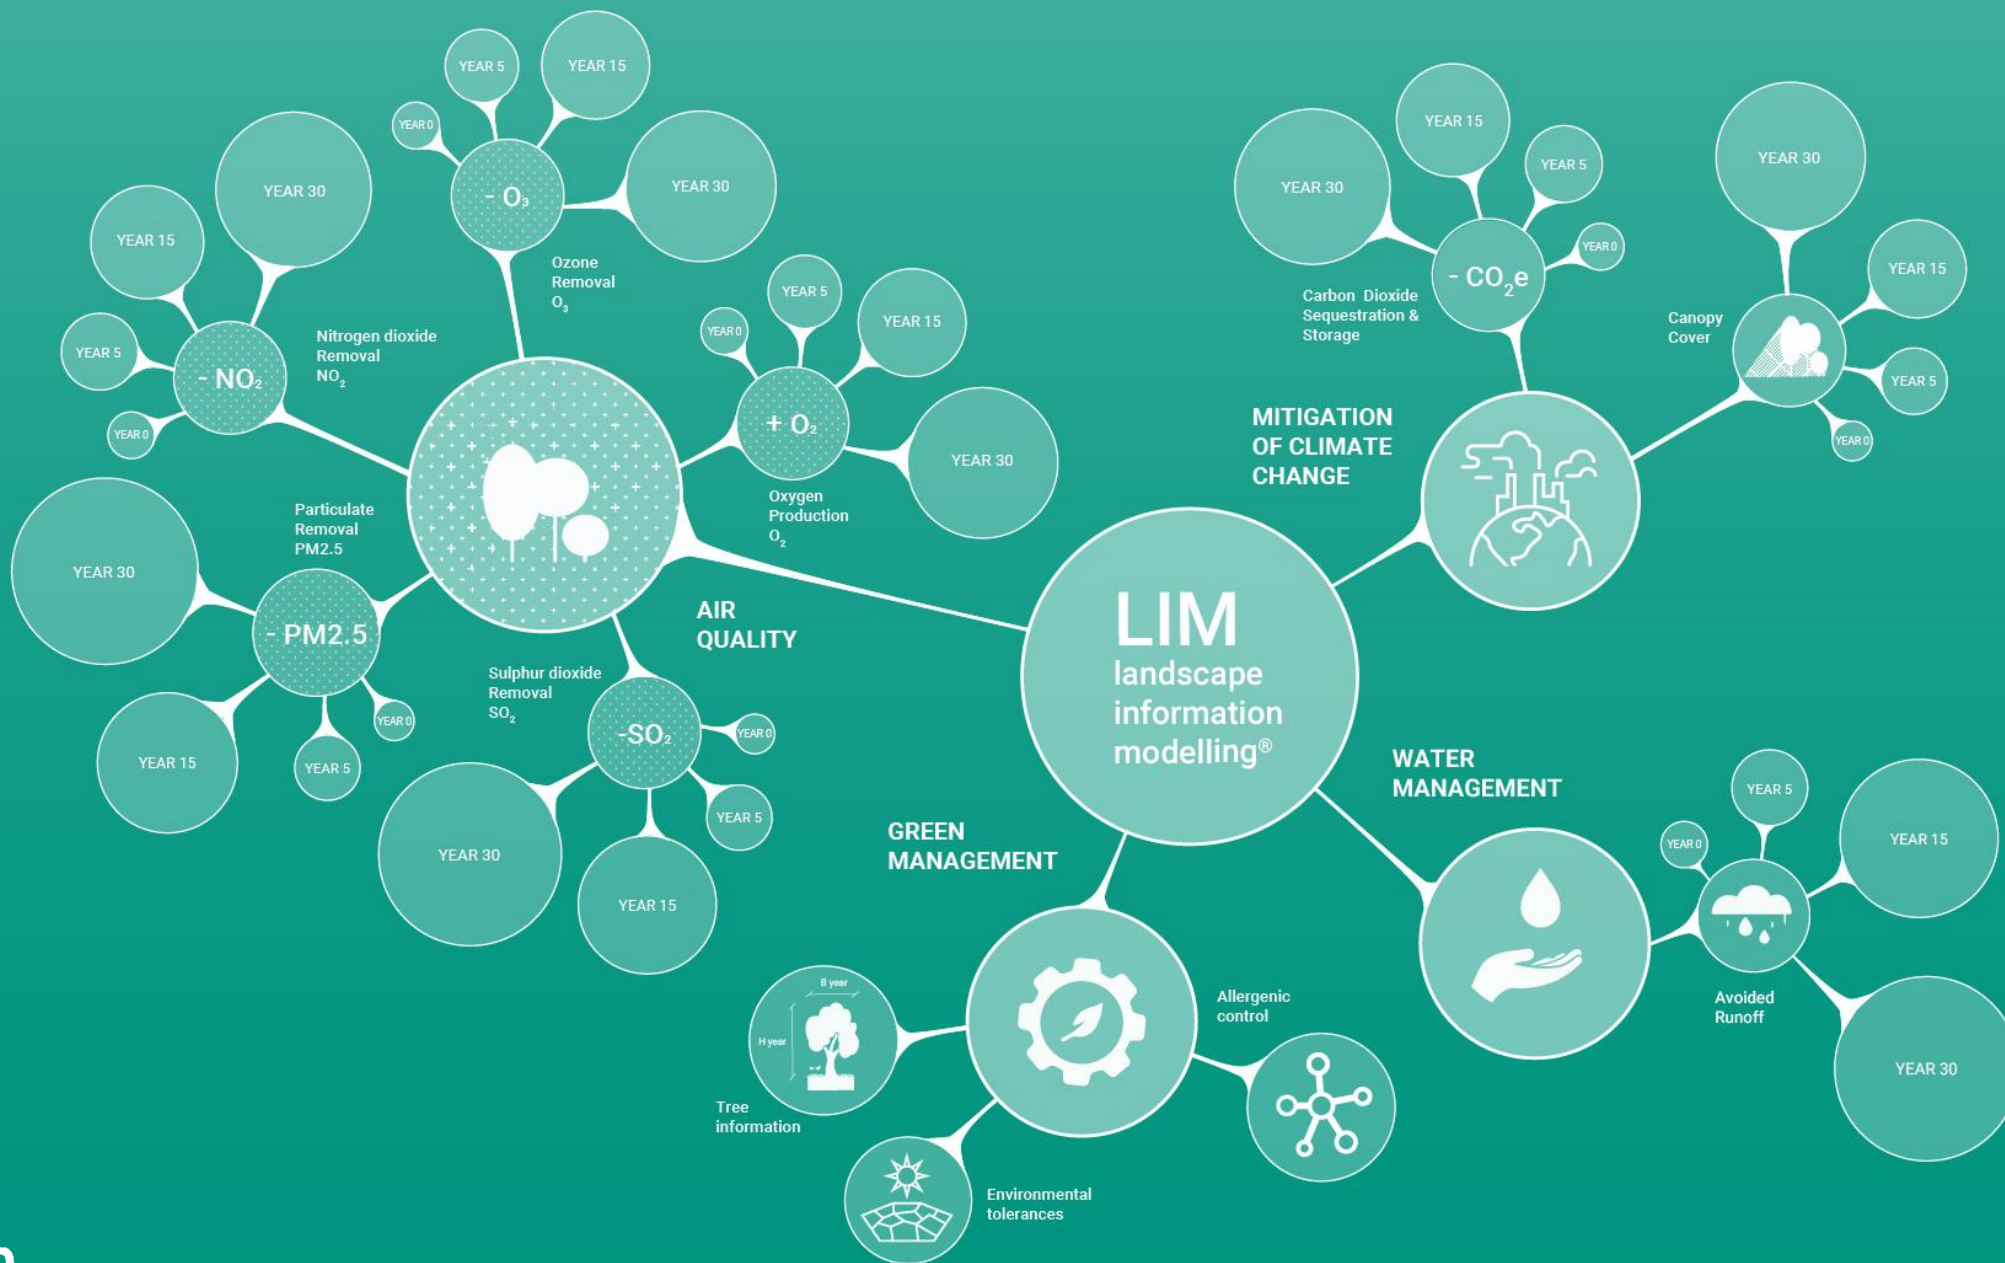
YEAR 5
YEAR 15
YEAR 0
- $O_3$
YEAR 30
Ozone Removal $O_3$

YEAR 30
YEAR 15
YEAR 5
- $NO_2$
YEAR 0
Nitrogen dioxide Removal $NO_2$

YEAR 5
YEAR 0
YEAR 15
+ $O_2$
YEAR 30
Oxygen Production $O_2$

Particulate Removal PM2.5
YEAR 30
- PM2.5
YEAR 15
YEAR 5
YEAR 0

AIR QUALITY

Sulphur dioxide Removal $SO_2$
-$SO_2$
YEAR 0
YEAR 5
YEAR 30
YEAR 15

YEAR 15
YEAR 30
YEAR 5
YEAR 0
- $CO_2e$
Carbon Dioxide Sequestration & Storage

YEAR 30
YEAR 15
Canopy Cover
YEAR 5
YEAR 0

MITIGATION OF CLIMATE CHANGE

LIM
landscape information modelling®

WATER MANAGEMENT
YEAR 5
YEAR 0
YEAR 15
Avoided Runoff
YEAR 30

GREEN MANAGEMENT
B year
H year
Tree information
Allergenic control
Environmental tolerances